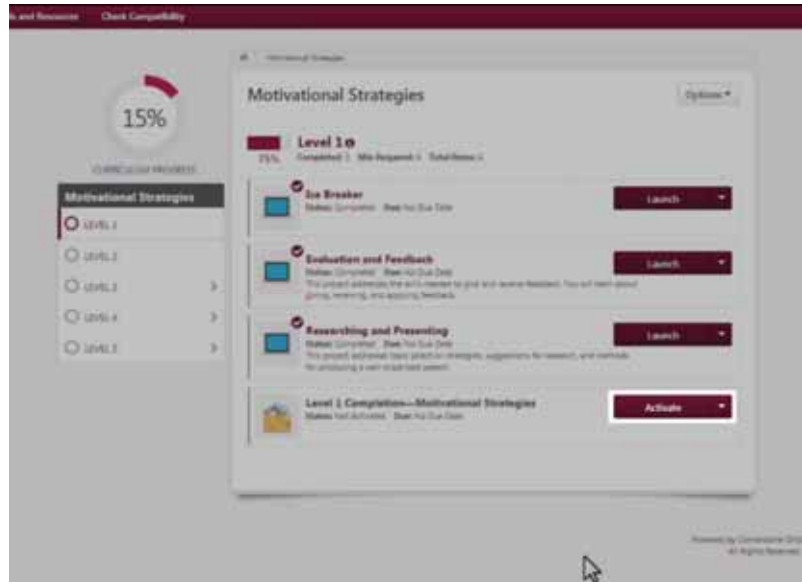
s and Resources Check Compatibility

15%

CURRICULUM PROGRESS

Motivational Strategies

LEVEL 1

LEVEL 2

LEVEL 3

LEVEL 4

LEVEL 5

Motivational Strategies

Motivational Strategies

Options

Level 1

75%

Completed: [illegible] Min Required: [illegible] Total Items: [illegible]

Ice Breaker

Status: Completed Due: No Due Date

Launch

Evaluation and Feedback

Status: Completed Due: No Due Date

This project addresses the skills needed to give and receive feedback. You will learn about giving, receiving, and applying feedback.

Launch

Researching and Presenting

Status: Completed Due: No Due Date

This project addresses basic research strategies, suggestions for research, and methods for producing a well-researched speech.

Launch

Level 1 Completion—Motivational Strategies

Status: Not Activated Due: No Due Date

Activate

Powered by Cornerstone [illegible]
All Rights Reserved